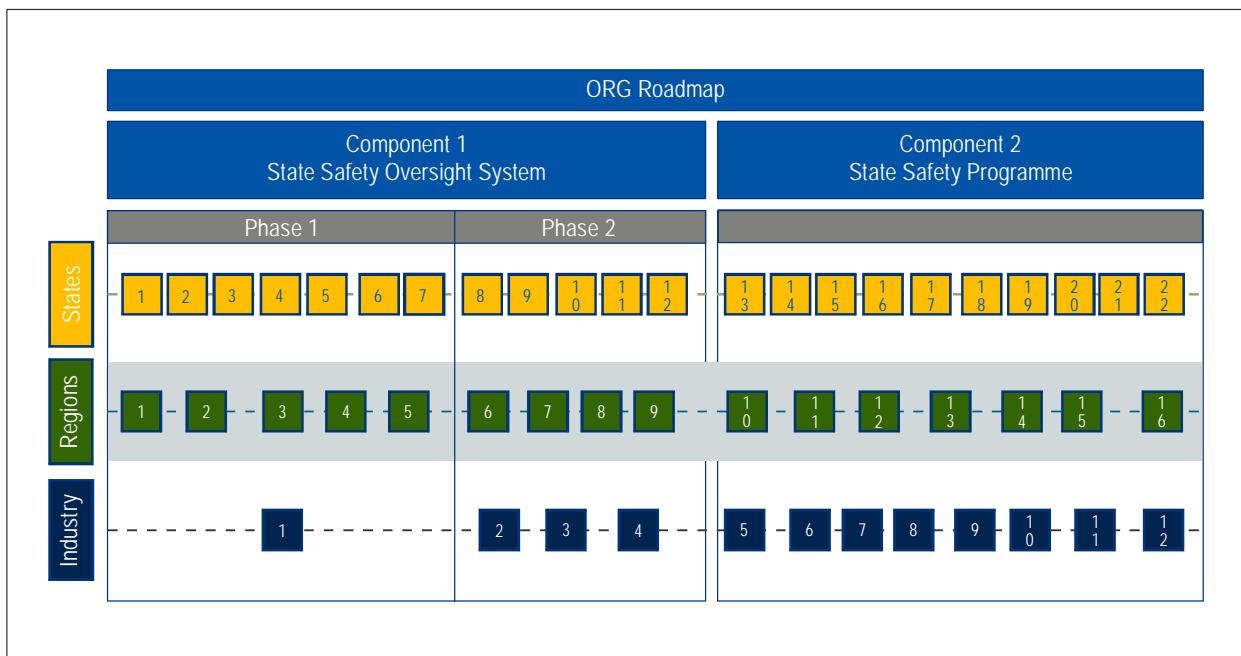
ORG Roadmap

Component 1
State Safety Oversight System

Component 2
State Safety Programme

Phase 1

Phase 2

States

1 2 3 4 5 6 7 8 9 10 11 12 13 14 15 16 17 18 19 20 21 22

Regions

1 2 3 4 5 6 7 8 9 10 11 12 13 14 15 16

Industry

1 2 3 4 5 6 7 8 9 10 11 12